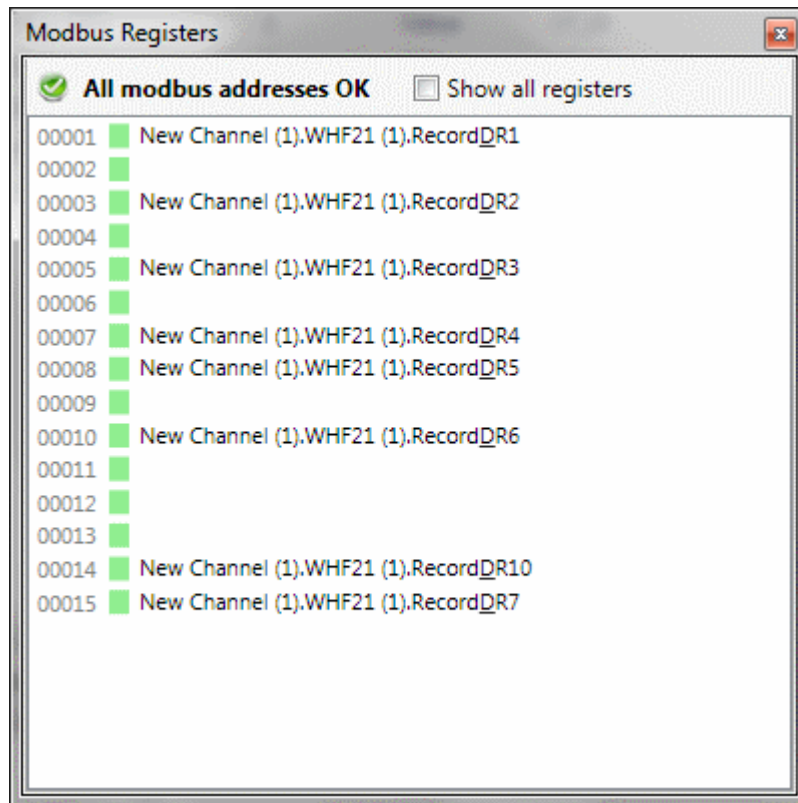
Modbus Registers

All modbus addresses OK
Show all registers

00001 New Channel (1).WHF21 (1).RecordDR1
00002
00003 New Channel (1).WHF21 (1).RecordDR2
00004
00005 New Channel (1).WHF21 (1).RecordDR3
00006
00007 New Channel (1).WHF21 (1).RecordDR4
00008 New Channel (1).WHF21 (1).RecordDR5
00009
00010 New Channel (1).WHF21 (1).RecordDR6
00011
00012
00013
00014 New Channel (1).WHF21 (1).RecordDR10
00015 New Channel (1).WHF21 (1).RecordDR7